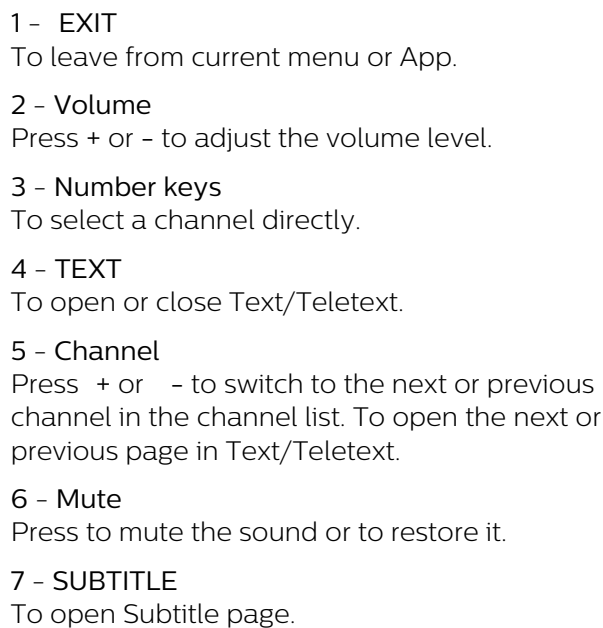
1 - EXIT
To leave from current menu or App.

2 - Volume
Press + or - to adjust the volume level.

3 - Number keys
To select a channel directly.

4 - TEXT
To open or close Text/Teletext.

5 - Channel
Press + or - to switch to the next or previous channel in the channel list. To open the next or previous page in Text/Teletext.

6 - Mute
Press to mute the sound or to restore it.

7 - SUBTITLE
To open Subtitle page.